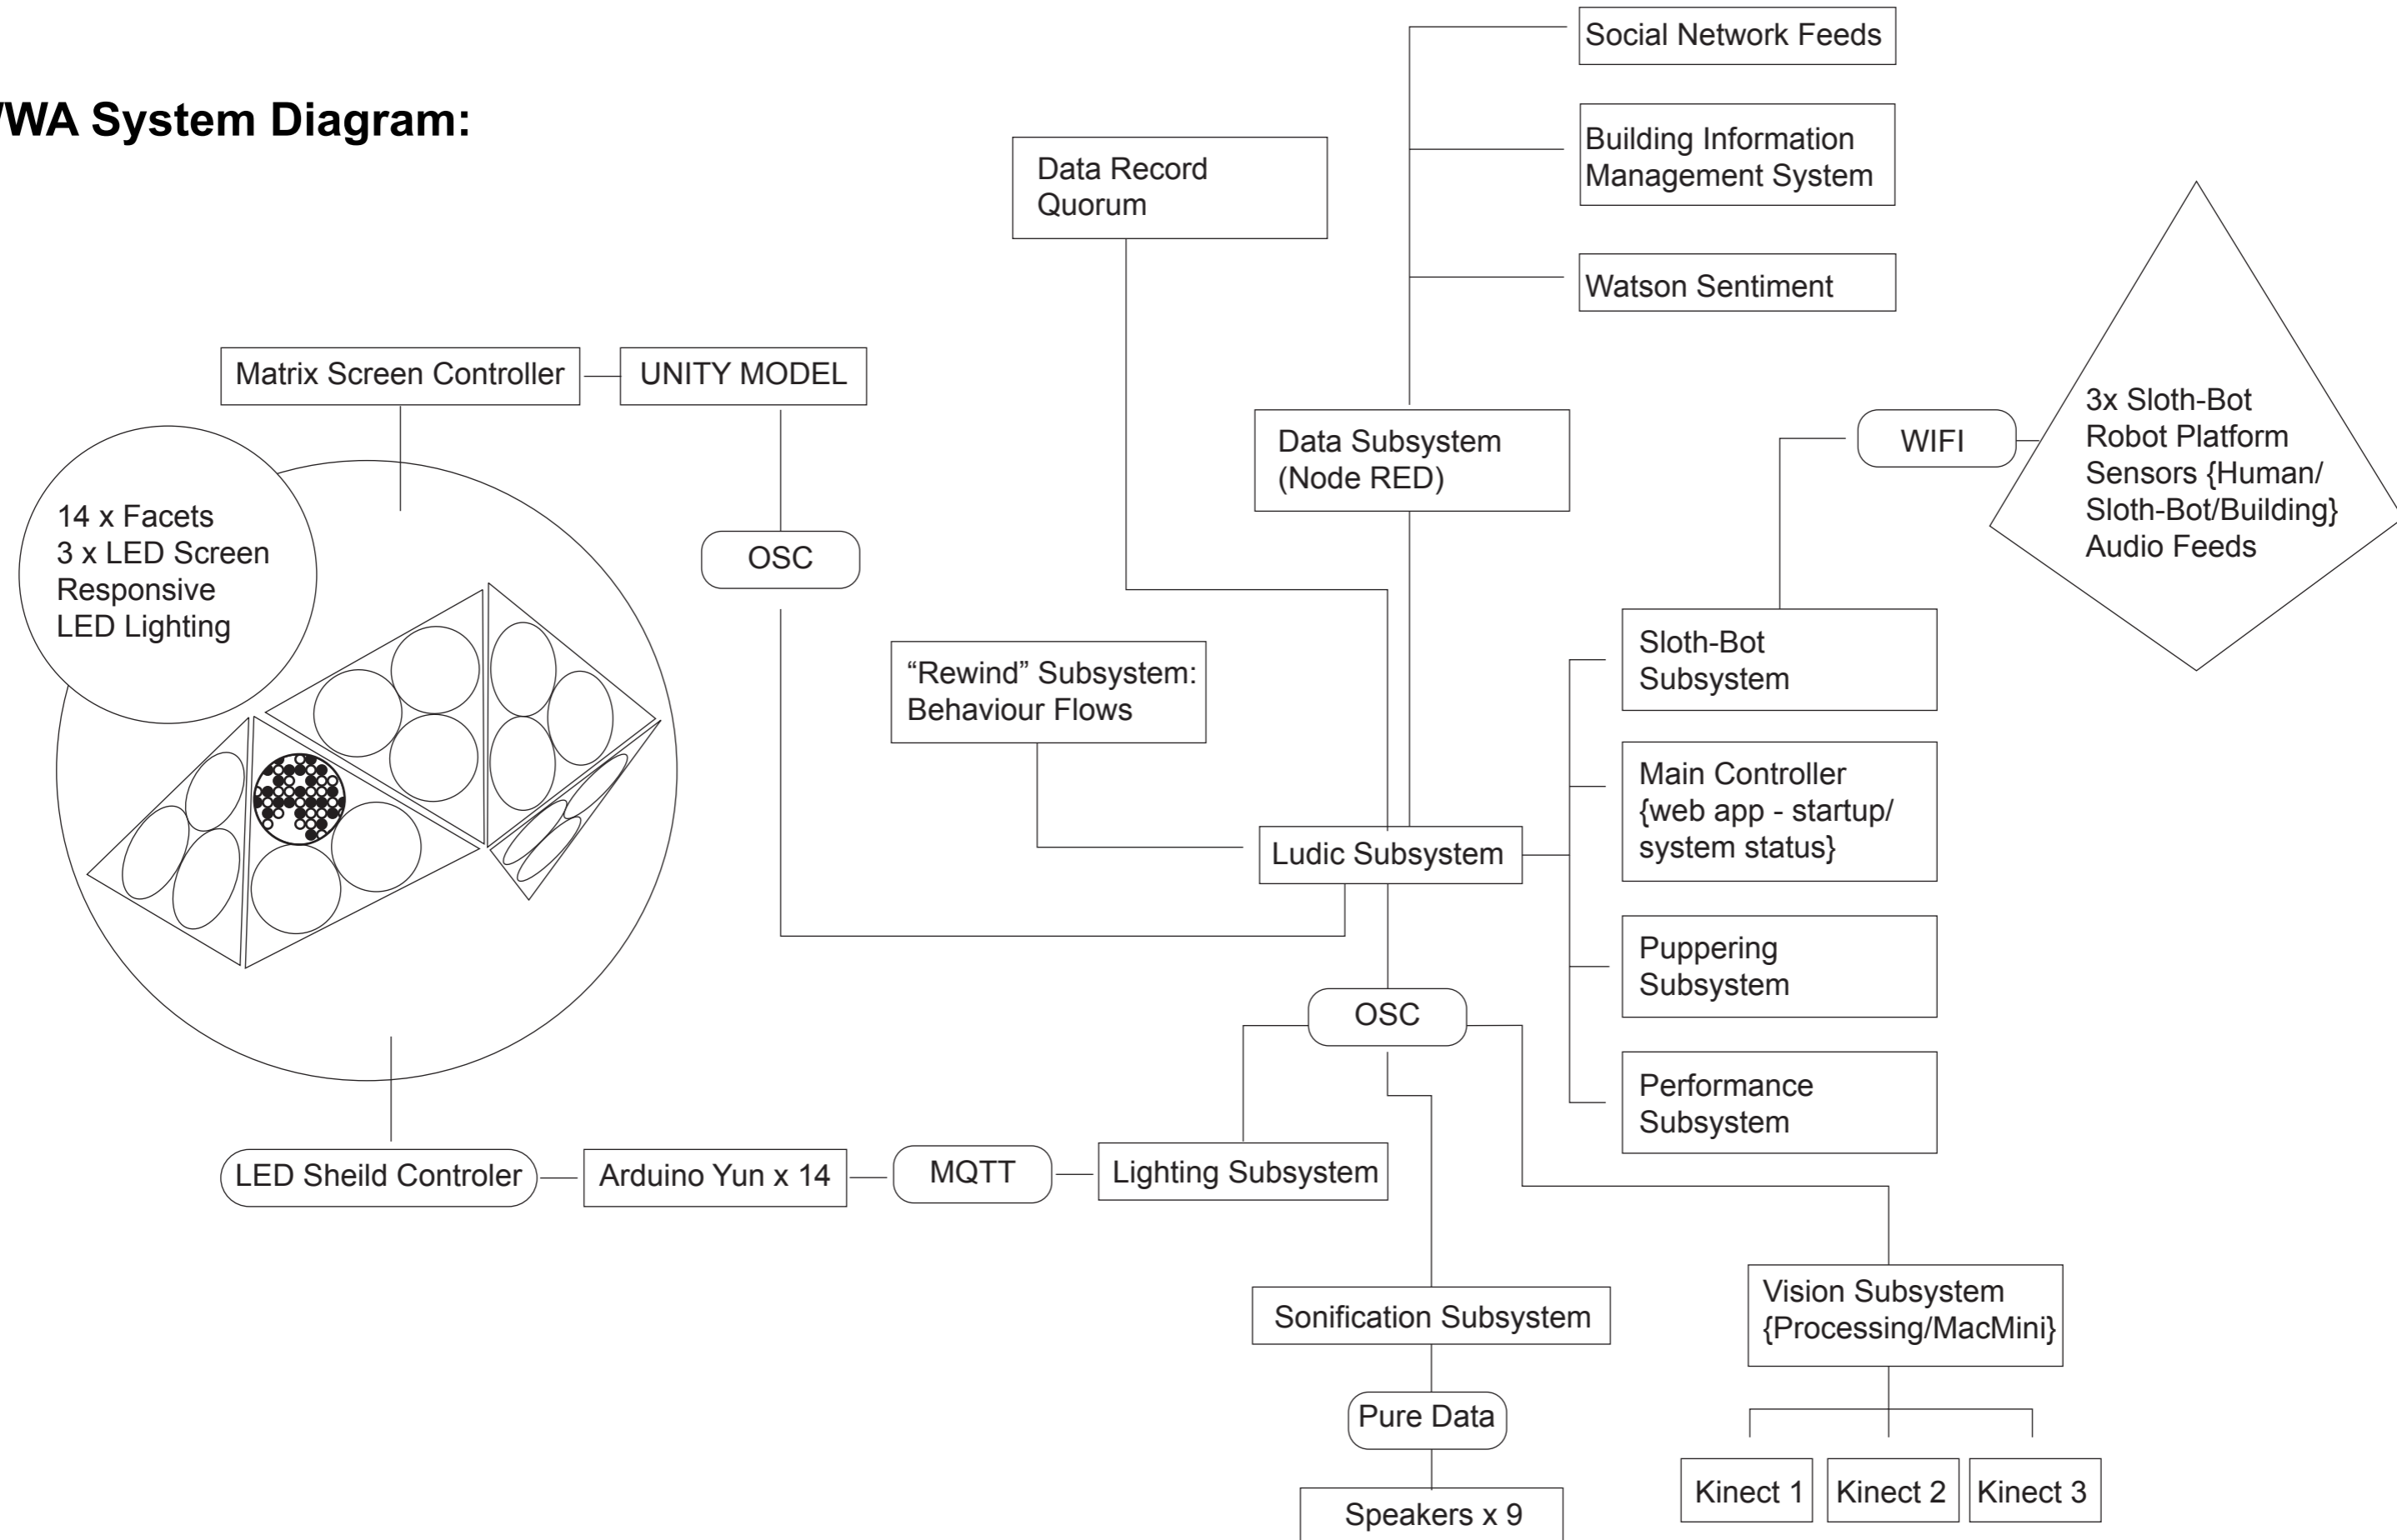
/WA System Diagram:

Social Network Feeds

Building Information Management System

Watson Sentiment

Data Record Quorum

Matrix Screen Controller

UNITY MODEL

Data Subsystem (Node RED)

WIFI

3x Sloth-Bot Robot Platform Sensors {Human/ Sloth-Bot/Building} Audio Feeds

14 x Facets
3 x LED Screen
Responsive
LED Lighting

OSC

"Rewind" Subsystem: Behaviour Flows

Sloth-Bot Subsystem

Main Controller {web app - startup/ system status}

Ludic Subsystem

Puppering Subsystem

OSC

Performance Subsystem

LED Sheild Controler

Arduino Yun x 14

MQTT

Lighting Subsystem

Vision Subsystem {Processing/MacMini}

Sonification Subsystem

Pure Data

Speakers x 9

Kinect 1

Kinect 2

Kinect 3